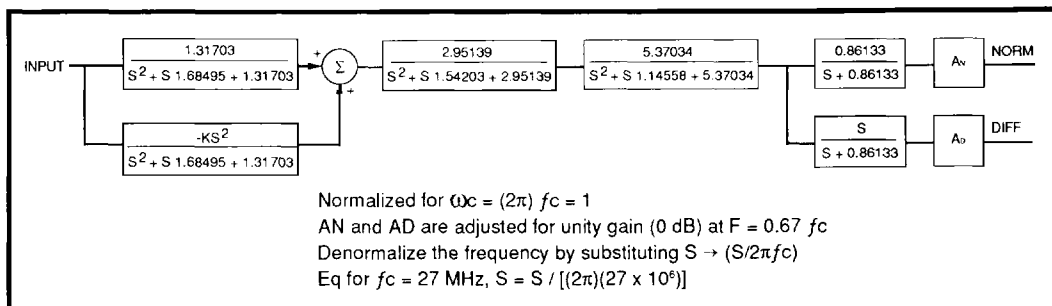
INPUT

$\frac{1.31703}{S^2 + S\ 1.68495 + 1.31703}$

+

$\Sigma$

+

$\frac{-KS^2}{S^2 + S\ 1.68495 + 1.31703}$

$\frac{2.95139}{S^2 + S\ 1.54203 + 2.95139}$

$\frac{5.37034}{S^2 + S\ 1.14558 + 5.37034}$

$\frac{0.86133}{S + 0.86133}$

$A_N$

NORM

$\frac{S}{S + 0.86133}$

$A_D$

DIFF

Normalized for $\omega c = (2\pi)\ fc = 1$
AN and AD are adjusted for unity gain (0 dB) at F = 0.67 $fc$
Denormalize the frequency by substituting S $\rightarrow$ (S/$2\pi fc$)
Eq for $fc$ = 27 MHz, S = S / [$(2\pi)(27 \times 10^6)$]